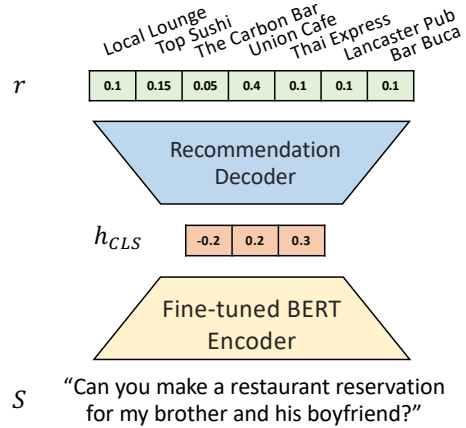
Local Lounge
Top Sushi
The Carbon Bar
Union Cafe
Thai Express
Lancaster Pub
Bar Buca

$r$

| 0.1 | 0.15 | 0.05 | 0.4 | 0.1 | 0.1 | 0.1 |
|---|---|---|---|---|---|---|

Recommendation Decoder

$h_{CLS}$

| -0.2 | 0.2 | 0.3 |
|---|---|---|

Fine-tuned BERT Encoder

$S$ "Can you make a restaurant reservation for my brother and his boyfriend?"